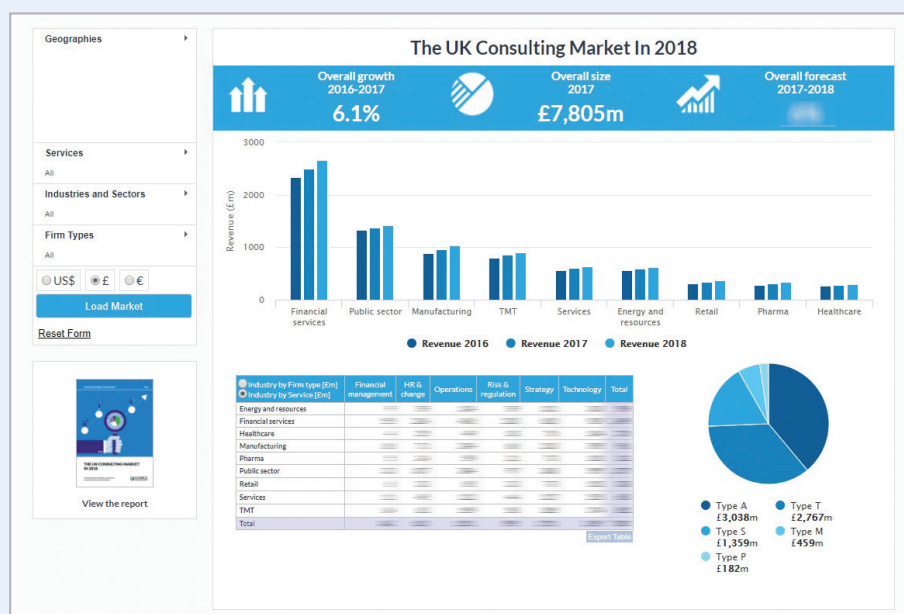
Geographies

Services
All

Industries and Sectors
All

Firm Types
All

US$ £ €

Load Market

Reset Form

THE UK CONSULTING MARKET IN 2018

View the report

The UK Consulting Market In 2018

Overall growth 2016-2017
6.1%

Overall size 2017
£7,805m

Overall forecast 2017-2018
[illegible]

3000
2000
1000
0

Revenue (£m)

Financial services
Public sector
Manufacturing
TMT
Services
Energy and resources
Retail
Pharma
Healthcare

Revenue 2016 Revenue 2017 Revenue 2018

| Industry by Firm type [£m] / Industry by Service [£m] | Financial management | HR & change | Operations | Risk & regulation | Strategy | Technology | Total |
|---|---|---|---|---|---|---|---|
| Energy and resources | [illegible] | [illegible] | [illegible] | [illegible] | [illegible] | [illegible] | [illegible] |
| Financial services | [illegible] | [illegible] | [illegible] | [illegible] | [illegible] | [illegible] | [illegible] |
| Healthcare | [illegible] | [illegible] | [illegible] | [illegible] | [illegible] | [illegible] | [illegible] |
| Manufacturing | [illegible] | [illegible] | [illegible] | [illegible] | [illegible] | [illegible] | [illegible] |
| Pharma | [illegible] | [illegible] | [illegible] | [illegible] | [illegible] | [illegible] | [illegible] |
| Public sector | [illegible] | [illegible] | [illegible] | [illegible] | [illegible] | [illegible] | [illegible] |
| Retail | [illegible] | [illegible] | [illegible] | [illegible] | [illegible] | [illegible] | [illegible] |
| Services | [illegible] | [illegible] | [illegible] | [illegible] | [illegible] | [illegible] | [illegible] |
| TMT | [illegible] | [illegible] | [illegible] | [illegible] | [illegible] | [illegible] | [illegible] |
| Total | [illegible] | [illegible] | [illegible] | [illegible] | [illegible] | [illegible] | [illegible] |

Export Table

Type A £3,038m
Type T £2,767m
Type S £1,359m
Type M £459m
Type P £182m